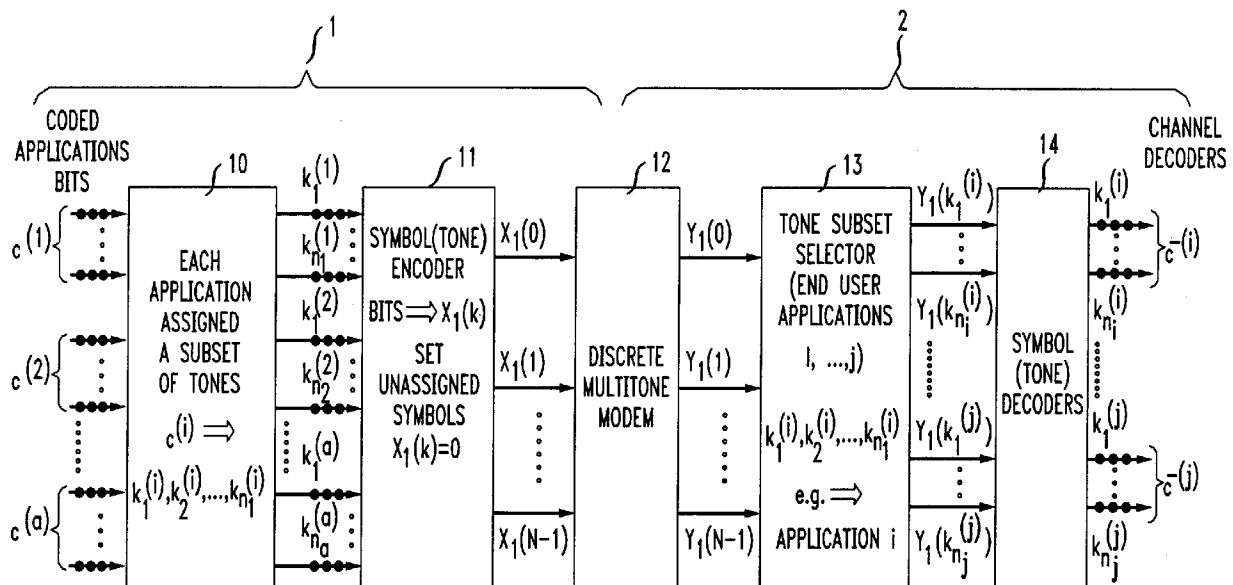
1

2

CODED APPLICATIONS BITS

$c^{(1)}$

$c^{(2)}$

$c^{(a)}$

10

EACH APPLICATION ASSIGNED A SUBSET OF TONES

$c^{(i)} \Longrightarrow$

$k_1^{(i)}, k_2^{(i)}, \ldots, k_{n_1}^{(i)}$

$k_1^{(1)}$

$k_{n_1}^{(1)}$

$k_1^{(2)}$

$k_{n_2}^{(2)}$

$k_1^{(a)}$

$k_{n_a}^{(a)}$

11

SYMBOL(TONE) ENCODER

BITS $\Longrightarrow X_1(k)$

SET UNASSIGNED SYMBOLS $X_1(k)=0$

$X_1(0)$

$X_1(1)$

$X_1(N-1)$

12

DISCRETE MULTITONE MODEM

$Y_1(0)$

$Y_1(1)$

$Y_1(N-1)$

13

TONE SUBSET SELECTOR (END USER APPLICATIONS I, ...,j)

$k_1^{(i)}, k_2^{(i)}, \ldots, k_{n_1}^{(i)}$

e.g. $\Longrightarrow$

APPLICATION i

$Y_1(k_1^{(i)})$

$Y_1(k_{n_i}^{(i)})$

$Y_1(k_1^{(j)})$

$Y_1(k_{n_j}^{(j)})$

14

SYMBOL (TONE) DECODERS

CHANNEL DECODERS

$k_1^{(i)}$

$k_{n_i}^{(i)}$

$\bar{c}^{(i)}$

$k_1^{(j)}$

$k_{n_j}^{(j)}$

$\bar{c}^{(j)}$